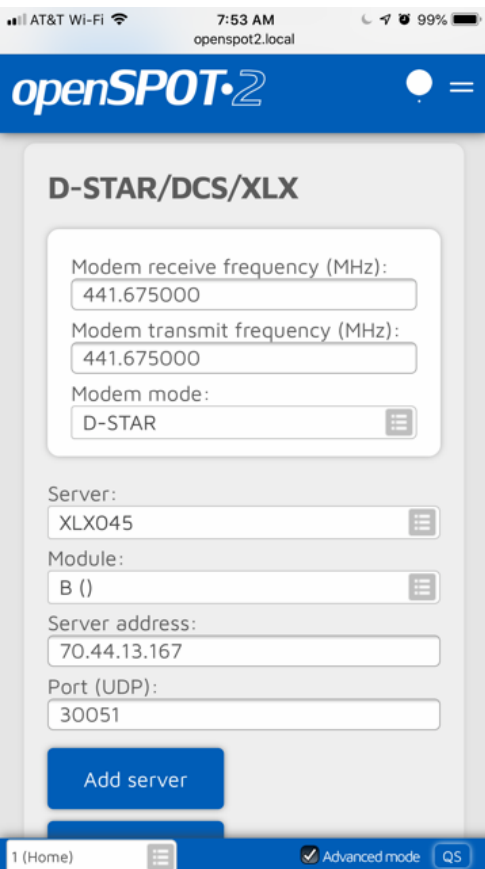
AT&T Wi-Fi 7:53 AM 99%
openspot2.local

openSPOT·2

D-STAR/DCS/XLX

Modem receive frequency (MHz):
441.675000
Modem transmit frequency (MHz):
441.675000
Modem mode:
D-STAR

Server:
XLX045
Module:
B ()
Server address:
70.44.13.167
Port (UDP):
30051

Add server

1 (Home)
Advanced mode
QS